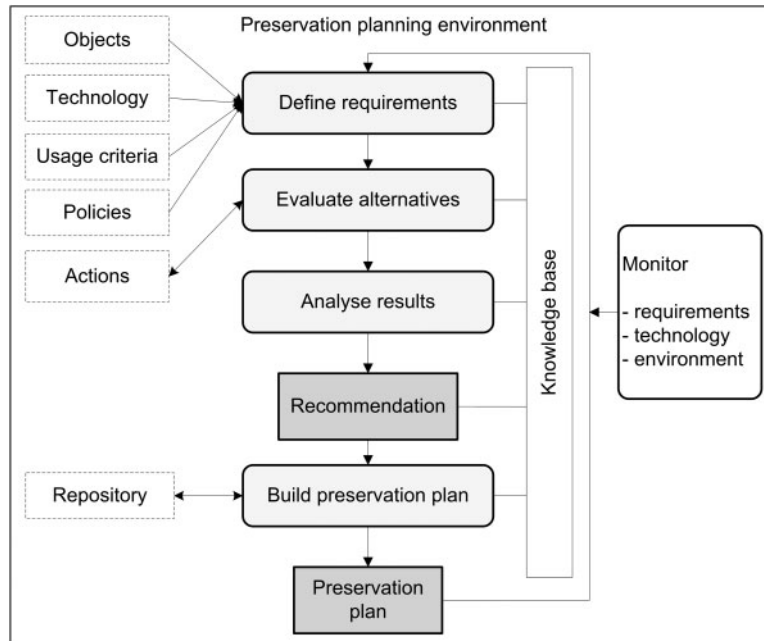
Preservation planning environment

Objects

Technology

Usage criteria

Policies

Actions

Define requirements

Evaluate alternatives

Analyse results

Recommendation

Repository

Build preservation plan

Preservation plan

Knowledge base

Monitor

- requirements
- technology
- environment